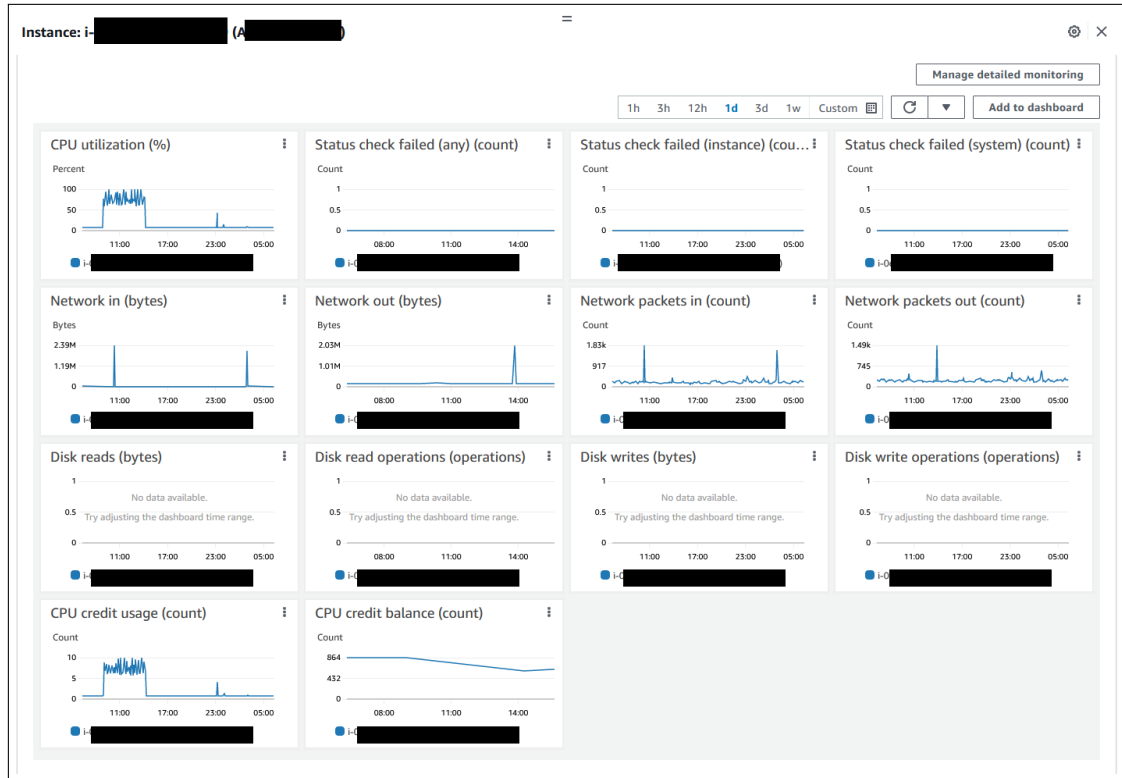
Instance: i-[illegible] (A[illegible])

Manage detailed monitoring

1h 3h 12h 1d 3d 1w Custom

Add to dashboard

CPU utilization (%)
Percent
100
50
0
11:00 17:00 23:00 05:00
i-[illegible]

Status check failed (any) (count)
Count
1
0.5
0
08:00 11:00 14:00
i-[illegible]

Status check failed (instance) (cou...
Count
1
0.5
0
11:00 17:00 23:00 05:00
i-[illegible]

Status check failed (system) (count)
Count
1
0.5
0
11:00 17:00 23:00 05:00
i-0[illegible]

Network in (bytes)
Bytes
2.39M
1.19M
0
11:00 17:00 23:00 05:00
i-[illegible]

Network out (bytes)
Bytes
2.03M
1.01M
0
08:00 11:00 14:00
i-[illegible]

Network packets in (count)
Count
1.83k
917
0
11:00 17:00 23:00 05:00
i-0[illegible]

Network packets out (count)
Count
1.49k
745
0
11:00 17:00 23:00 05:00
i-0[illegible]

Disk reads (bytes)
1
No data available.
0.5 Try adjusting the dashboard time range.
0
11:00 17:00 23:00 05:00
i-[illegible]

Disk read operations (operations)
1
No data available.
0.5 Try adjusting the dashboard time range.
0
08:00 11:00 14:00
i-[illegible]

Disk writes (bytes)
1
No data available.
0.5 Try adjusting the dashboard time range.
0
11:00 17:00 23:00 05:00
i-0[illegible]

Disk write operations (operations)
1
No data available.
0.5 Try adjusting the dashboard time range.
0
11:00 17:00 23:00 05:00
i-0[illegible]

CPU credit usage (count)
Count
10
5
0
11:00 17:00 23:00 05:00
i-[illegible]

CPU credit balance (count)
Count
864
432
0
08:00 11:00 14:00
i-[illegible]